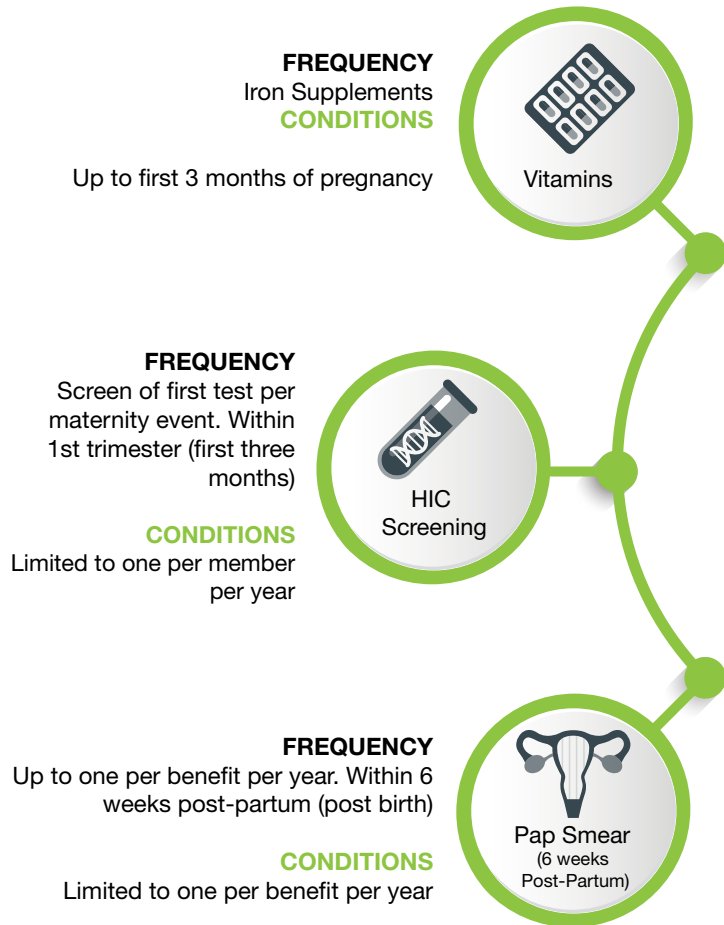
FREQUENCY
Iron Supplements
CONDITIONS

Up to first 3 months of pregnancy

Vitamins

FREQUENCY
Screen of first test per maternity event. Within 1st trimester (first three months)

CONDITIONS
Limited to one per member per year

HIC Screening

FREQUENCY
Up to one per benefit per year. Within 6 weeks post-partum (post birth)

CONDITIONS
Limited to one per benefit per year

Pap Smear
(6 weeks Post-Partum)